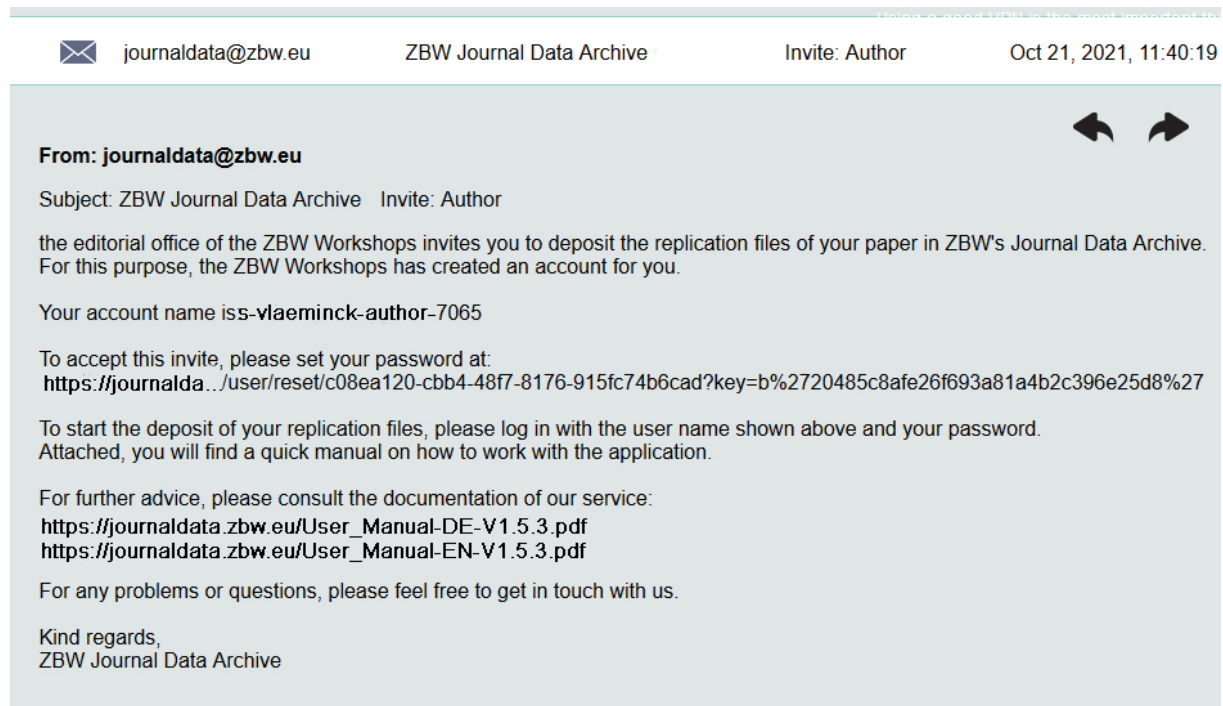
journaldata@zbw.eu ZBW Journal Data Archive Invite: Author Oct 21, 2021, 11:40:19

From: journaldata@zbw.eu

Subject: ZBW Journal Data Archive Invite: Author

the editorial office of the ZBW Workshops invites you to deposit the replication files of your paper in ZBW's Journal Data Archive. For this purpose, the ZBW Workshops has created an account for you.

Your account name iss-vlaeminck-author-7065

To accept this invite, please set your password at: https://journalda.../user/reset/c08ea120-cbb4-48f7-8176-915fc74b6cad?key=b%2720485c8afe26f693a81a4b2c396e25d8%27

To start the deposit of your replication files, please log in with the user name shown above and your password. Attached, you will find a quick manual on how to work with the application.

For further advice, please consult the documentation of our service:
https://journaldata.zbw.eu/User_Manual-DE-V1.5.3.pdf
https://journaldata.zbw.eu/User_Manual-EN-V1.5.3.pdf

For any problems or questions, please feel free to get in touch with us.

Kind regards,
ZBW Journal Data Archive